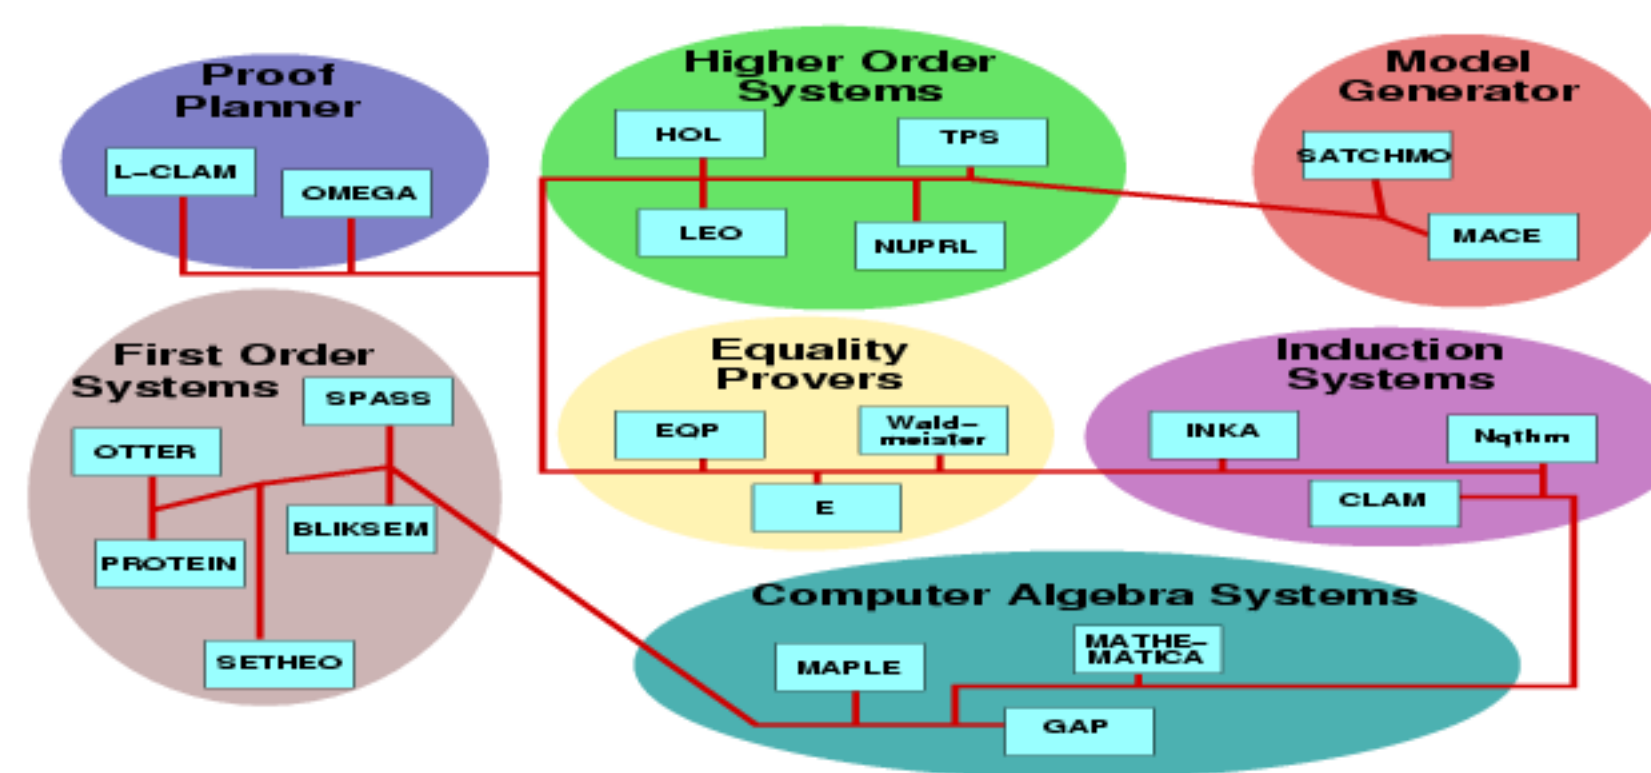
Proof Planner

L-CLAM

OMEGA

Higher Order Systems

HOL

TPS

LEO

NUPRL

Model Generator

SATCHMO

MACE

First Order Systems

SPASS

OTTER

PROTEIN

BLIKSEM

SETHEO

Equality Provers

EQP

Waldmeister

E

Induction Systems

INKA

Nqthm

CLAM

Computer Algebra Systems

MAPLE

MATHEMATICA

GAP